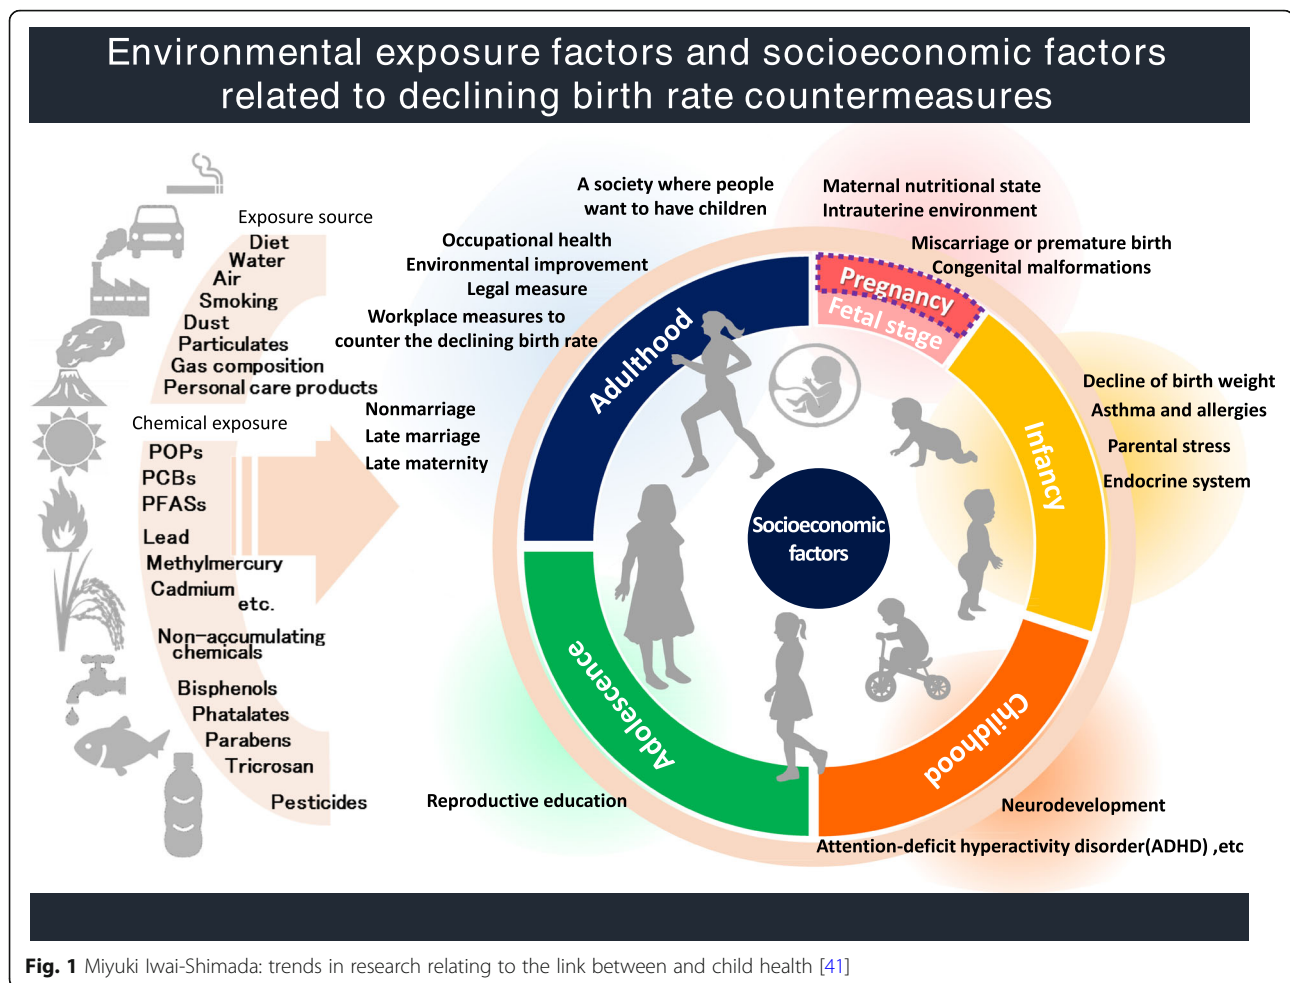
Environmental exposure factors and socioeconomic factors related to declining birth rate countermeasures

Exposure source
Diet
Water
Air
Smoking
Dust
Particulates
Gas composition
Personal care products

Chemical exposure
POPs
PCBs
PFASs
Lead
Methylmercury
Cadmium
etc.
Non-accumulating chemicals
Bisphenols
Phatalates
Parabens
Tricrosan
Pesticides

A society where people want to have children
Occupational health
Environmental improvement
Legal measure
Workplace measures to counter the declining birth rate
Nonmarriage
Late marriage
Late maternity

Maternal nutritional state
Intrauterine environment
Miscarriage or premature birth
Congenital malformations

Pregnancy
Fetal stage
Adulthood
Infancy
Socioeconomic factors
Adolescence
Childhood

Decline of birth weight
Asthma and allergies
Parental stress
Endocrine system

Reproductive education
Neurodevelopment
Attention-deficit hyperactivity disorder(ADHD) ,etc

Fig. 1 Miyuki Iwai-Shimada: trends in research relating to the link between and child health [41]